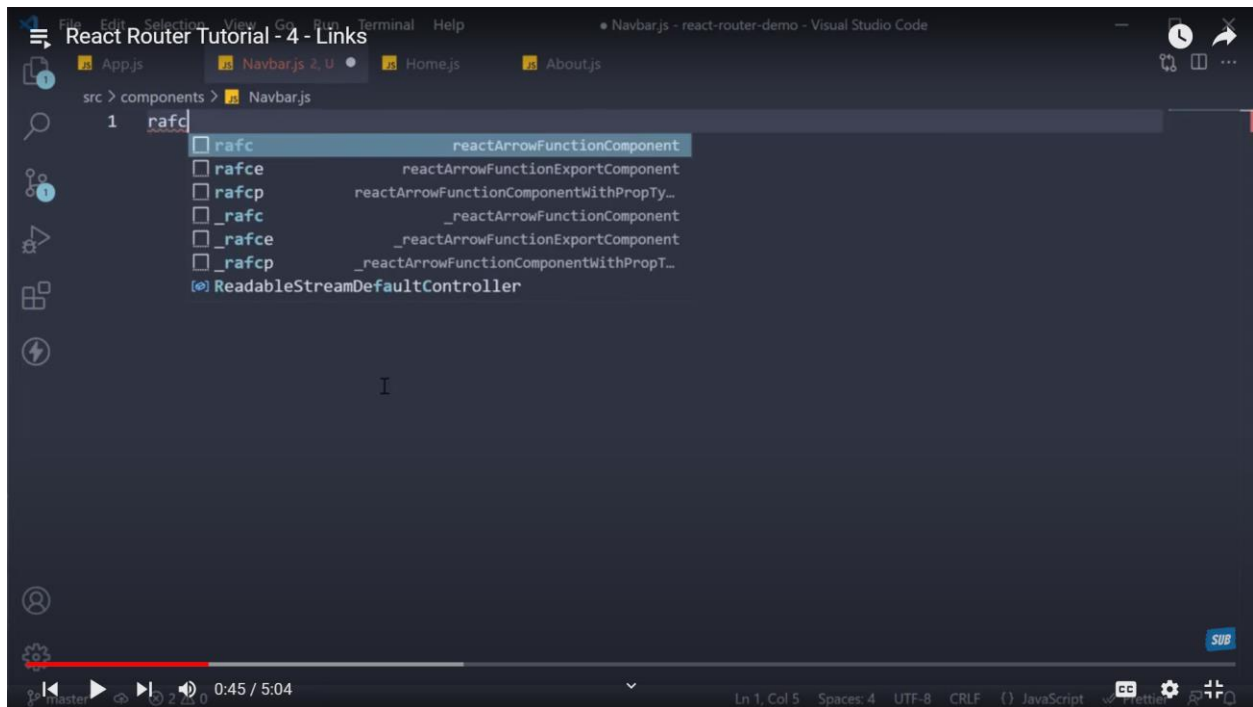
React Router Tutorial - 4 - Links

File Edit Selection View Go Run Terminal Help

● Navbar.js - react-router-demo - Visual Studio Code

App.js Navbar.js 2, U ● Home.js About.js

src > components > Navbar.js

1 rafc

rafc reactArrowFunctionComponent
rafce reactArrowFunctionExportComponent
rafcp reactArrowFunctionComponentWithPropTy…
_rafc _reactArrowFunctionComponent
_rafce _reactArrowFunctionExportComponent
_rafcp _reactArrowFunctionComponentWithPropT…
ReadableStreamDefaultController

SUB

master 2 0 0:45 / 5:04

Ln 1, Col 5 Spaces: 4 UTF-8 CRLF {} JavaScript Prettier